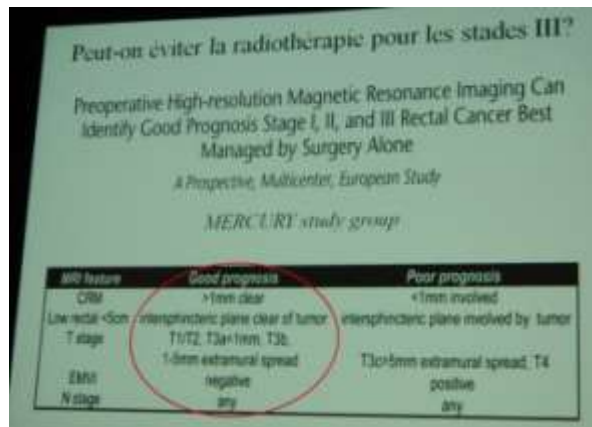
Peut-on éviter la radiothérapie pour les stades III?

Preoperative High-resolution Magnetic Resonance Imaging Can Identify Good Prognosis Stage I, II, and III Rectal Cancer Best Managed by Surgery Alone

A Prospective, Multicenter, European Study

MERCURY study group

| MRI feature | Good prognosis | Poor prognosis |
|---|---|---|
| CRM | >1mm clear | <1mm involved |
| Low rectal <5cm | intersphincteric plane clear of tumor | intersphincteric plane involved by tumor |
| T stage | T1/T2, T3a<1mm, T3b, 1-5mm extramural spread | T3c>5mm extramural spread, T4 |
| EMVI | negative | positive |
| N stage | any | any |